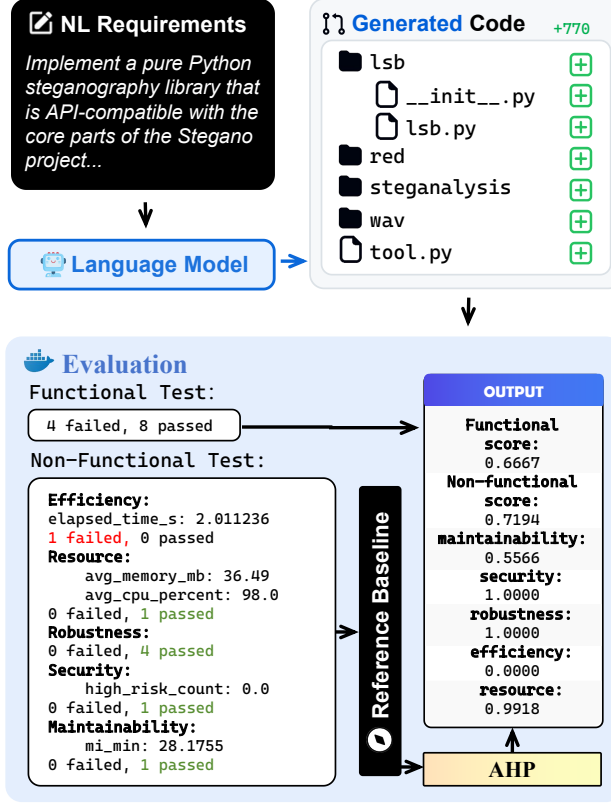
NL Requirements

Implement a pure Python steganography library that is API-compatible with the core parts of the Stegano project...

Language Model

Generated Code +770

lsb
__init__.py
lsb.py
red
steganalysis
wav
tool.py

Evaluation

Functional Test:

4 failed, 8 passed

Non-Functional Test:

Efficiency:
elapsed_time_s: 2.011236
1 failed, 0 passed
Resource:
avg_memory_mb: 36.49
avg_cpu_percent: 98.0
0 failed, 1 passed
Robustness:
0 failed, 4 passed
Security:
high_risk_count: 0.0
0 failed, 1 passed
Maintainability:
mi_min: 28.1755
0 failed, 1 passed

Reference Baseline

OUTPUT

Functional score:
0.6667
Non-functional score:
0.7194
maintainability:
0.5566
security:
1.0000
robustness:
1.0000
efficiency:
0.0000
resource:
0.9918

AHP